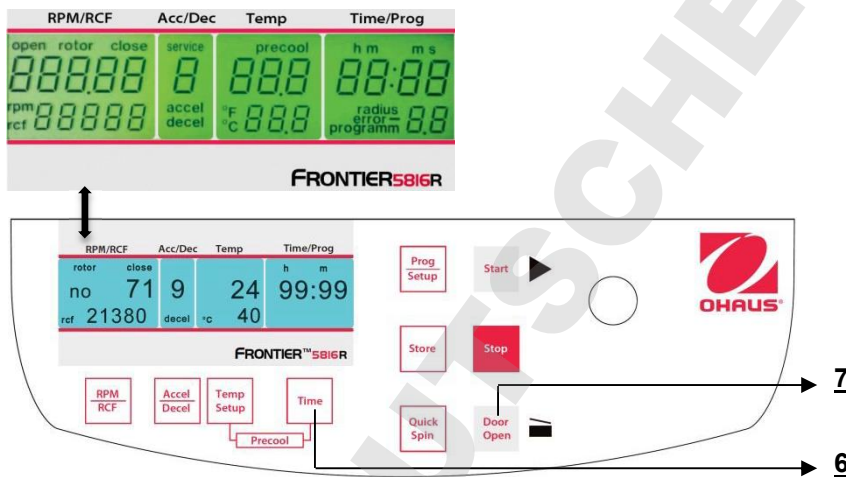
RPM/RCF Acc/Dec Temp Time/Prog

open rotor close
888.88
rpm
rcf 88888

service
8
accel
decel

precool
888
°F
°C 88.8

h m m s
88:88
radius
error
programm 8.8

FRONTIER5816R

RPM/RCF Acc/Dec Temp Time/Prog

rotor close
no 71
rcf 21380

9
decel

24
°C 40

h m
99:99

FRONTIER™5816R

Prog Setup

Start

Store

Stop

Quick Spin

Door Open

OHAUS

RPM RCF

Accel Decel

Temp Setup

Time

Precool

7

6